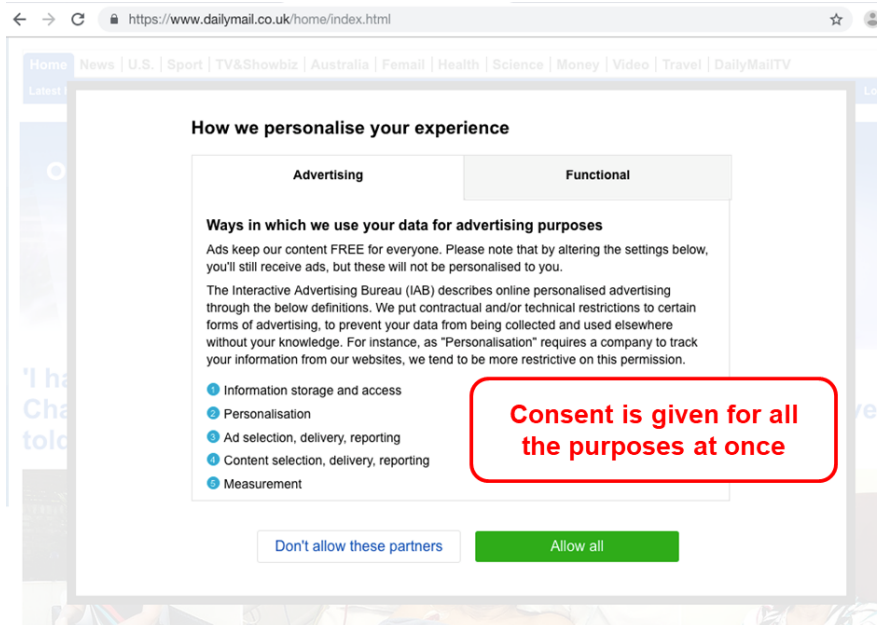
https://www.dailymail.co.uk/home/index.html

Home | News | U.S. | Sport | TV&Showbiz | Australia | Femail | Health | Science | Money | Video | Travel | DailyMailTV

Latest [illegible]

How we personalise your experience

Advertising

Functional

Ways in which we use your data for advertising purposes

Ads keep our content FREE for everyone. Please note that by altering the settings below, you'll still receive ads, but these will not be personalised to you.

The Interactive Advertising Bureau (IAB) describes online personalised advertising through the below definitions. We put contractual and/or technical restrictions to certain forms of advertising, to prevent your data from being collected and used elsewhere without your knowledge. For instance, as "Personalisation" requires a company to track your information from our websites, we tend to be more restrictive on this permission.

1 Information storage and access
2 Personalisation
3 Ad selection, delivery, reporting
4 Content selection, delivery, reporting
5 Measurement

Consent is given for all the purposes at once

Don't allow these partners

Allow all